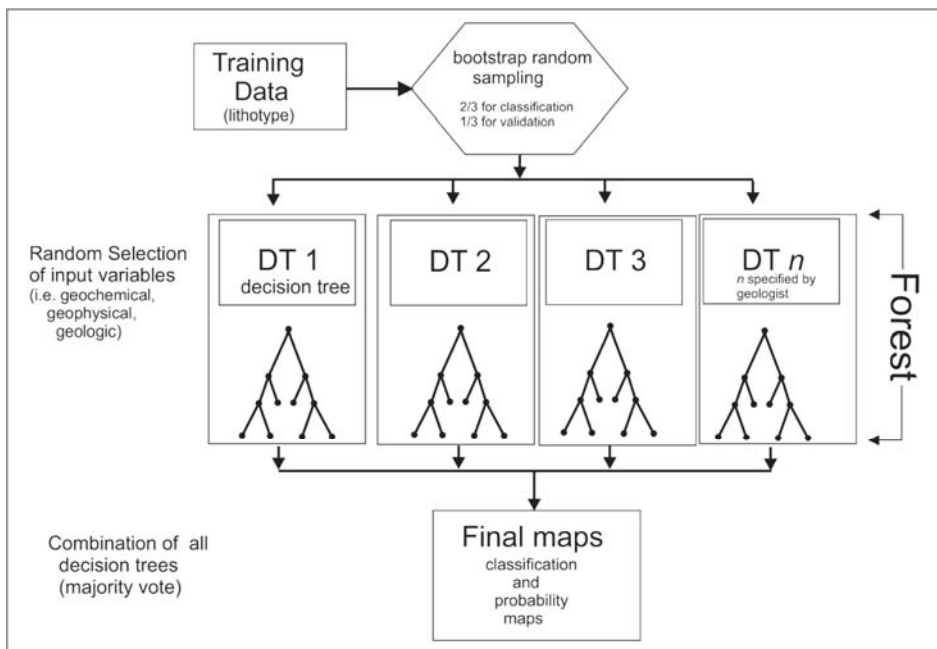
Training Data (lithotype)

bootstrap random sampling
2/3 for classification
1/3 for validation

Random Selection of input variables (i.e. geochemical, geophysical, geologic)

DT 1 decision tree

DT 2

DT 3

DT $n$
$n$ specified by geologist

Forest

Combination of all decision trees (majority vote)

Final maps
classification and probability maps